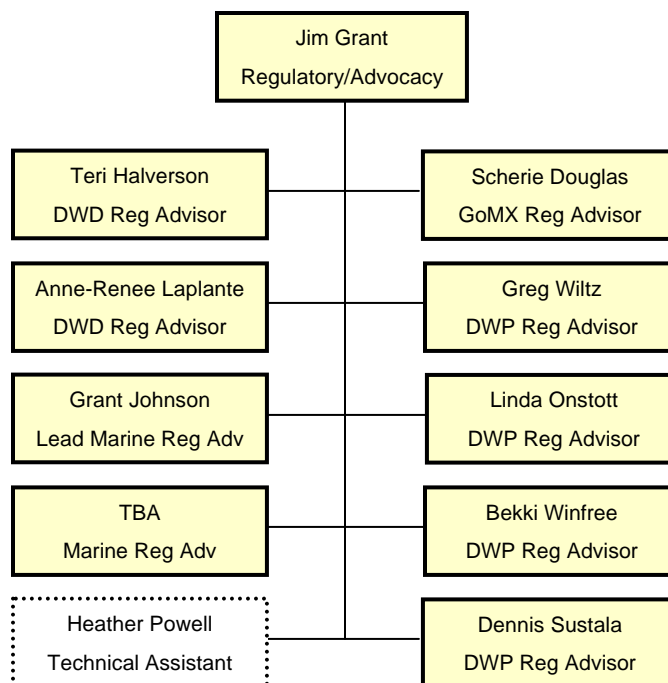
Jim Grant
Regulatory/Advocacy

Teri Halverson
DWD Reg Advisor

Scherie Douglas
GoMX Reg Advisor

Anne-Renee Laplante
DWD Reg Advisor

Greg Wiltz
DWP Reg Advisor

Grant Johnson
Lead Marine Reg Adv

Linda Onstott
DWP Reg Advisor

TBA
Marine Reg Adv

Bekki Winfree
DWP Reg Advisor

Heather Powell
Technical Assistant

Dennis Sustala
DWP Reg Advisor